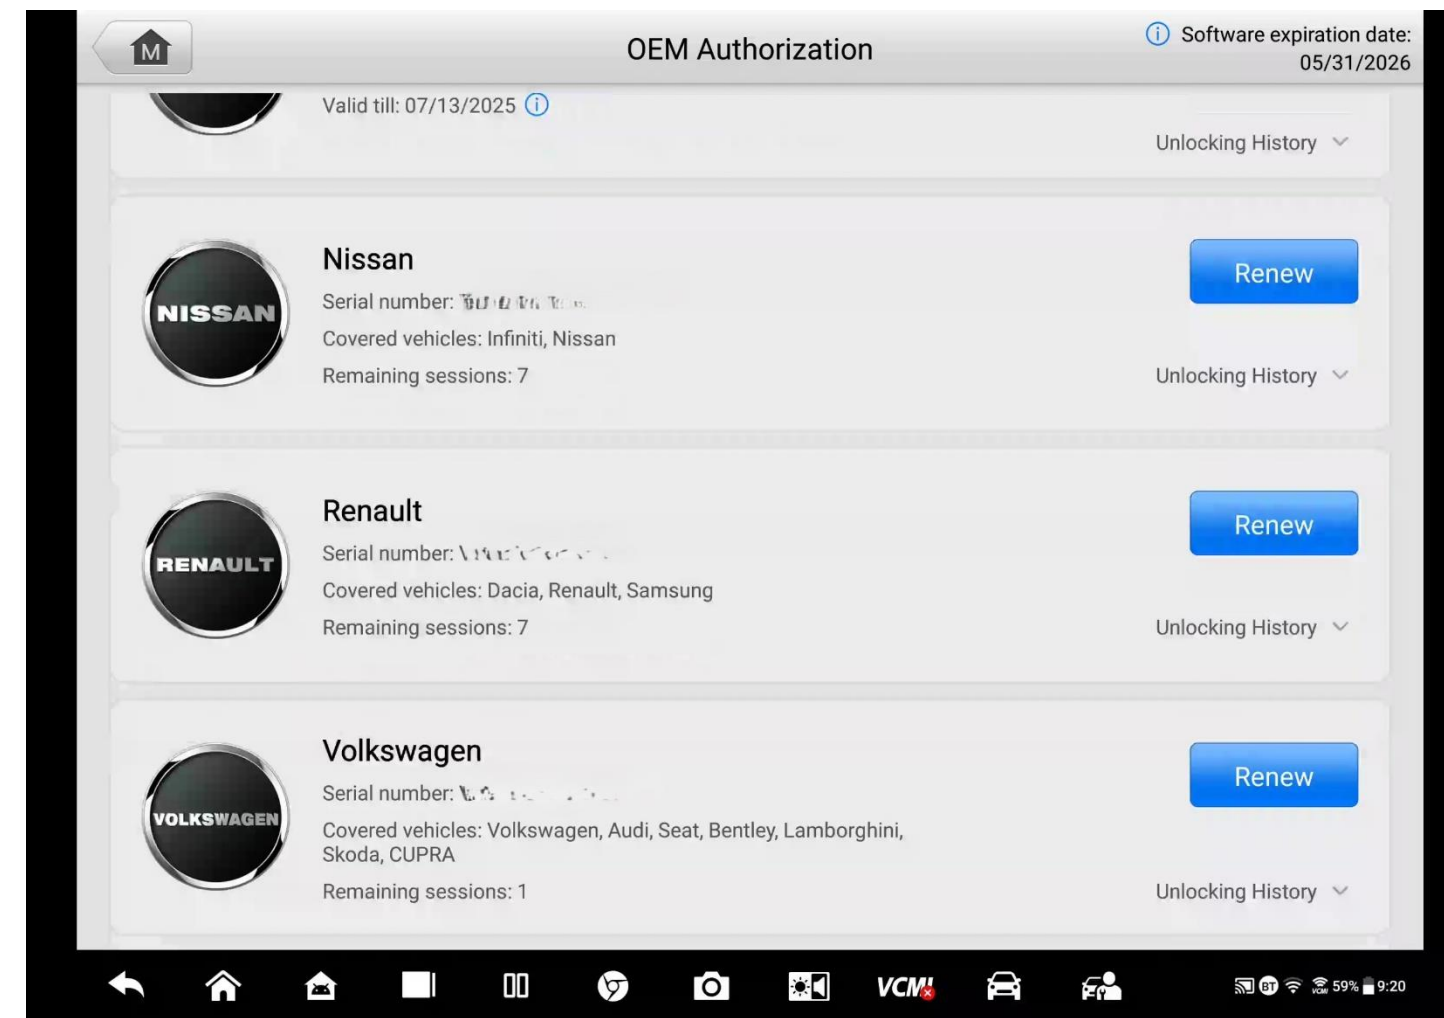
M

OEM Authorization

Software expiration date: 05/31/2026

Valid till: 07/13/2025

Unlocking History

NISSAN

Nissan

Serial number: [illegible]

Covered vehicles: Infiniti, Nissan

Remaining sessions: 7

Renew

Unlocking History

RENAULT

Renault

Serial number: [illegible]

Covered vehicles: Dacia, Renault, Samsung

Remaining sessions: 7

Renew

Unlocking History

VOLKSWAGEN

Volkswagen

Serial number: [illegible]

Covered vehicles: Volkswagen, Audi, Seat, Bentley, Lamborghini, Skoda, CUPRA

Remaining sessions: 1

Renew

Unlocking History

VCM

BT 59% 9:20